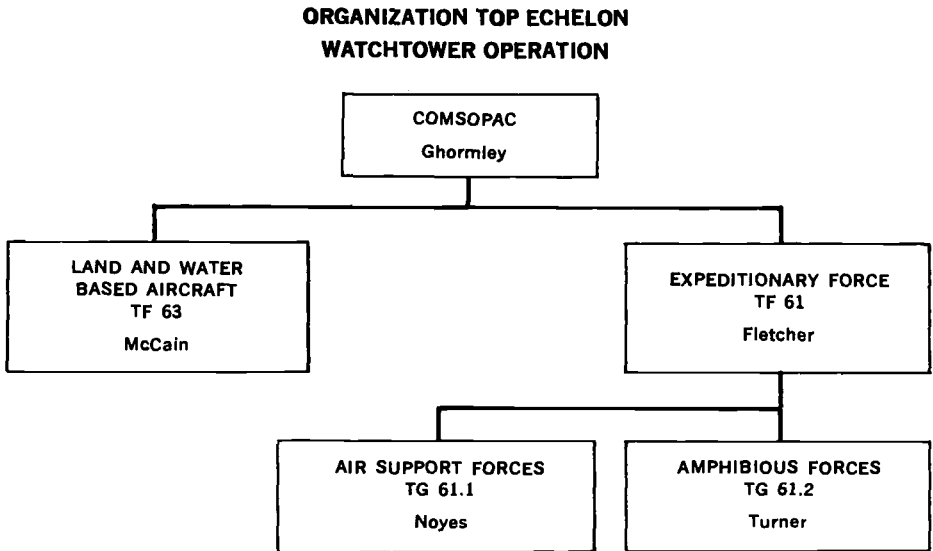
ORGANIZATION TOP ECHELON
WATCHTOWER OPERATION

COMSOPAC
Ghormley

LAND AND WATER BASED AIRCRAFT
TF 63
McCain

EXPEDITIONARY FORCE
TF 61
Fletcher

AIR SUPPORT FORCES
TG 61.1
Noyes

AMPHIBIOUS FORCES
TG 61.2
Turner